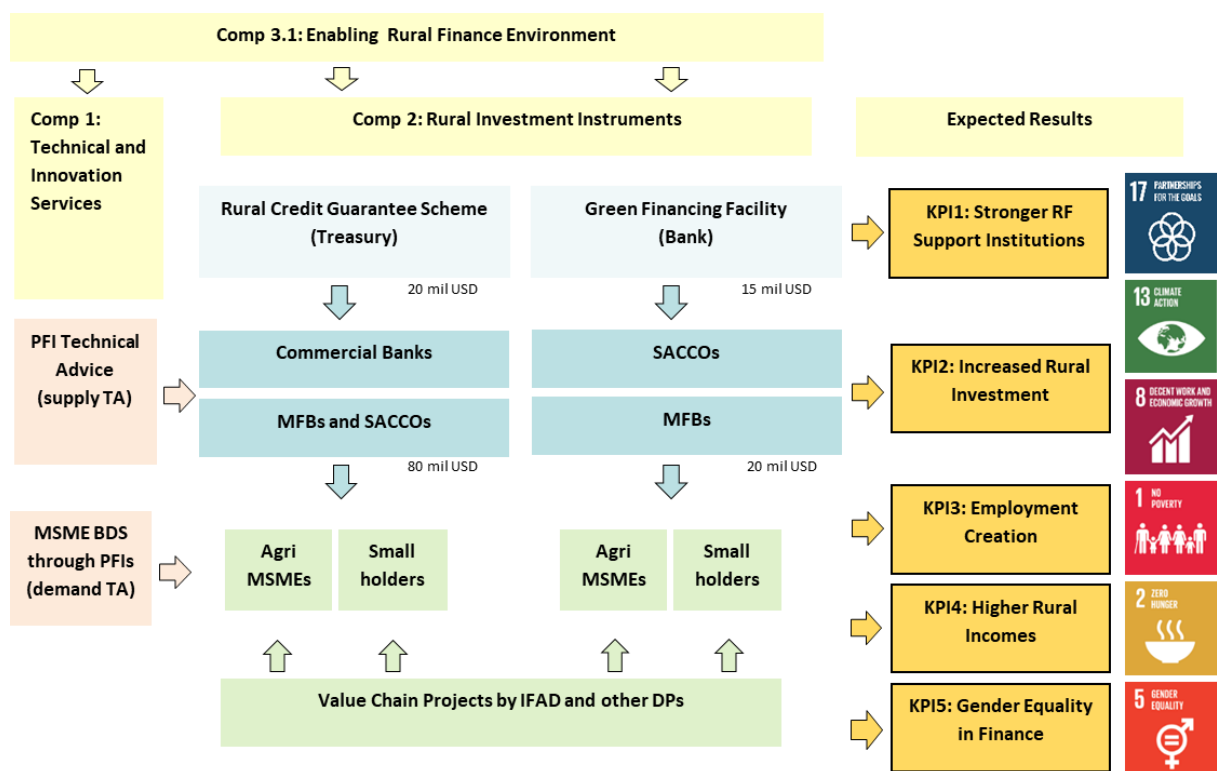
Comp 3.1: Enabling Rural Finance Environment

Comp 1: Technical and Innovation Services

Comp 2: Rural Investment Instruments

Expected Results

Rural Credit Guarantee Scheme (Treasury)

20 mil USD

Green Financing Facility (Bank)

15 mil USD

KPI1: Stronger RF Support Institutions

17 PARTNERSHIPS FOR THE GOALS

PFI Technical Advice (supply TA)

Commercial Banks

MFBs and SACCOs

80 mil USD

SACCOs

MFBs

20 mil USD

13 CLIMATE ACTION

KPI2: Increased Rural Investment

8 DECENT WORK AND ECONOMIC GROWTH

MSME BDS through PFIs (demand TA)

Agri MSMEs

Small holders

Agri MSMEs

Small holders

KPI3: Employment Creation

1 NO POVERTY

KPI4: Higher Rural Incomes

2 ZERO HUNGER

Value Chain Projects by IFAD and other DPs

KPI5: Gender Equality in Finance

5 GENDER EQUALITY